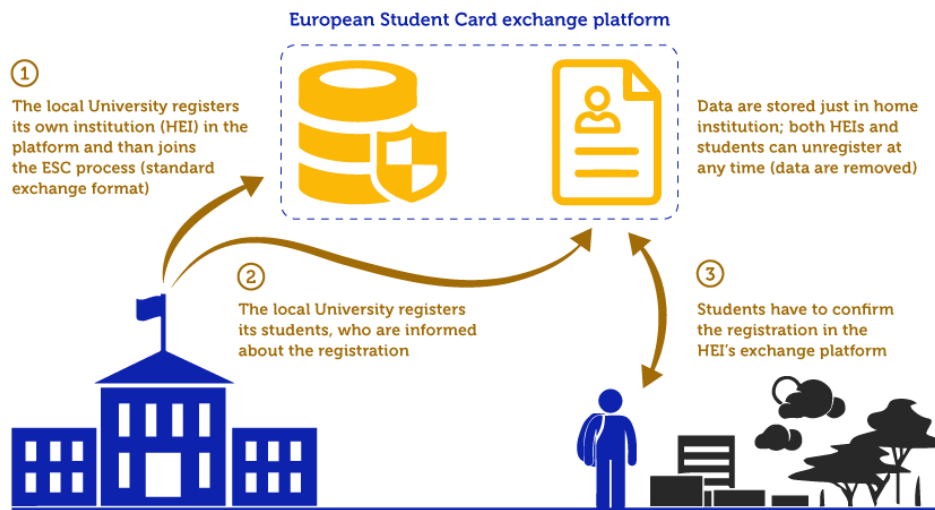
European Student Card exchange platform

1

The local University registers its own institution (HEI) in the platform and than joins the ESC process (standard exchange format)

Data are stored just in home institution; both HEIs and students can unregister at any time (data are removed)

2

The local University registers its students, who are informed about the registration

3

Students have to confirm the registration in the HEI's exchange platform